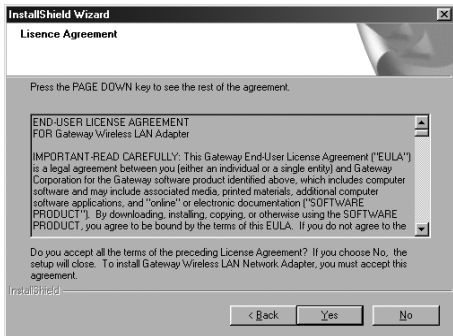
InstallShield Wizard

Lisence Agreement

Press the PAGE DOWN key to see the rest of the agreement.

END-USER LICENSE AGREEMENT
FOR Gateway Wireless LAN Adapter

IMPORTANT-READ CAREFULLY: This Gateway End-User License Agreement ("EULA") is a legal agreement between you (either an individual or a single entity) and Gateway Corporation for the Gateway software product identified above, which includes computer software and may include associated media, printed materials, additional computer software applications, and "online" or electronic documentation ("SOFTWARE PRODUCT"). By downloading, installing, copying, or otherwise using the SOFTWARE PRODUCT, you agree to be bound by the terms of this EULA. If you do not agree to the

Do you accept all the terms of the preceding License Agreement? If you choose No, the setup will close. To install Gateway Wireless LAN Network Adapter, you must accept this agreement.

InstallShield

< Back

Yes

No